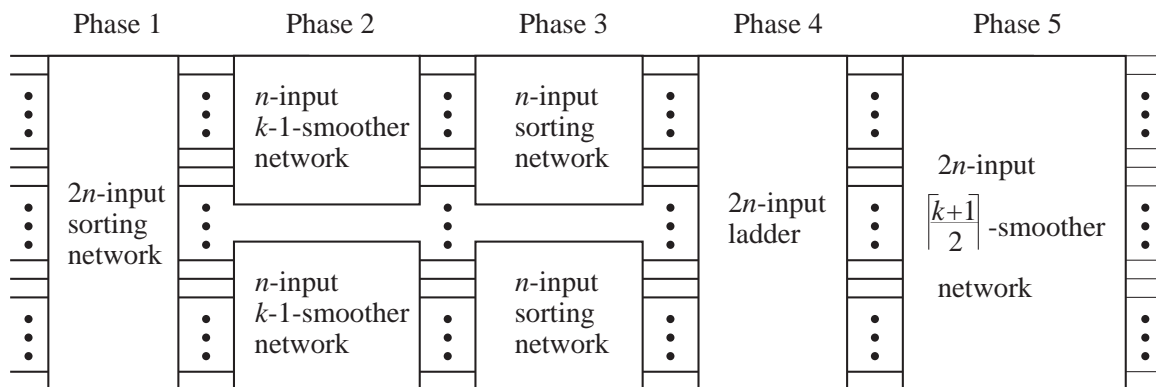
Phase 1 Phase 2 Phase 3 Phase 4 Phase 5

2$n$-input sorting network

$n$-input $k$-1-smoother network

$n$-input $k$-1-smoother network

$n$-input sorting network

$n$-input sorting network

2$n$-input ladder

2$n$-input $\left\lceil \frac{k+1}{2} \right\rceil$-smoother network